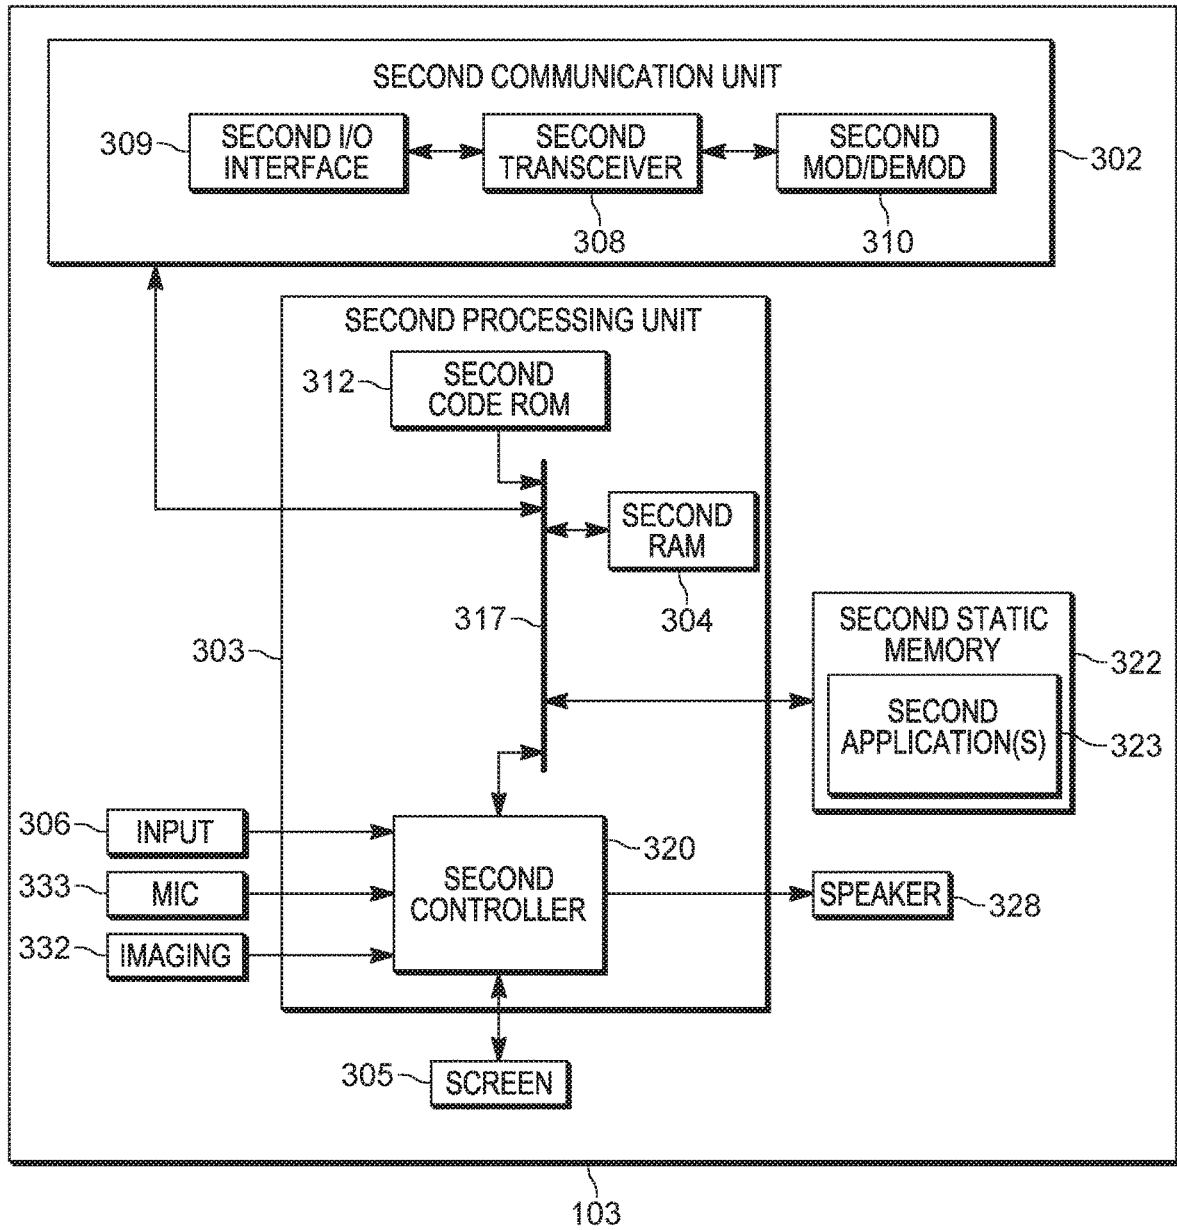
SECOND COMMUNICATION UNIT

309 SECOND I/O INTERFACE

SECOND TRANSCEIVER

SECOND MOD/DEMOD

302

308

310

SECOND PROCESSING UNIT

312 SECOND CODE ROM

SECOND RAM

304

317

303

SECOND STATIC MEMORY

322

SECOND APPLICATION(S)

323

306 INPUT

333 MIC

332 IMAGING

SECOND CONTROLLER

320

SPEAKER

328

305 SCREEN

103